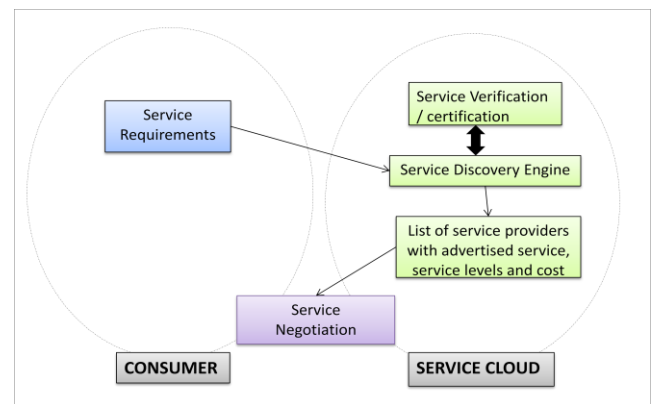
Service Requirements

Service Verification / certification

Service Discovery Engine

List of service providers with advertised service, service levels and cost

Service Negotiation

CONSUMER

SERVICE CLOUD